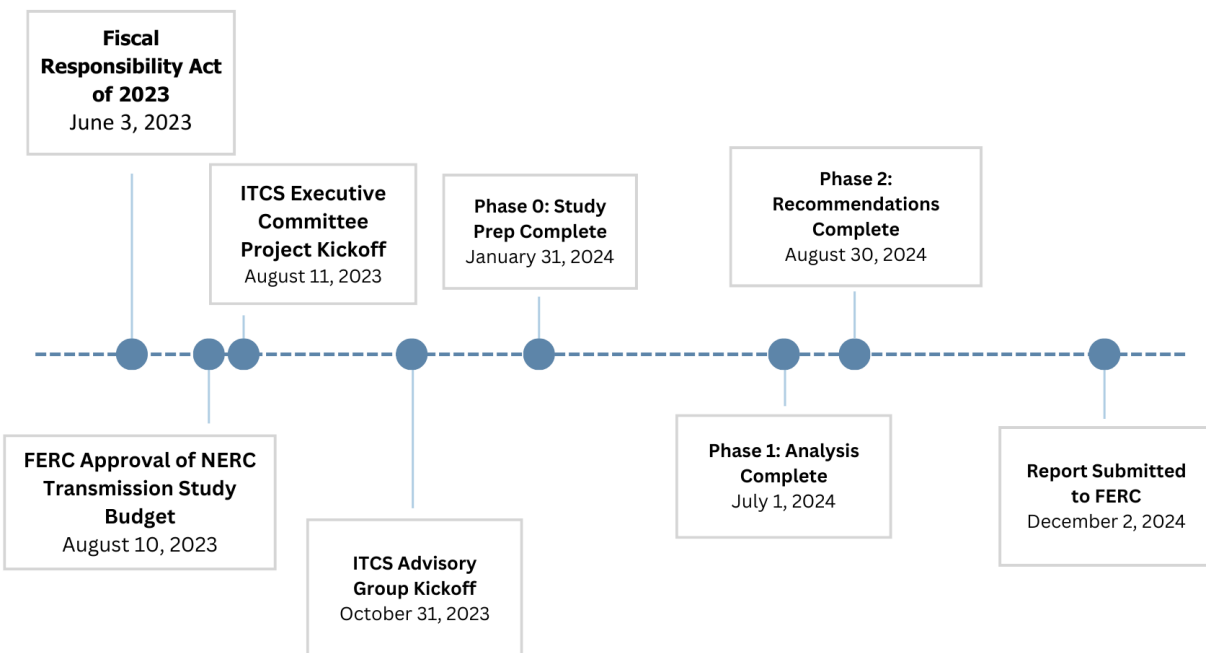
**Fiscal Responsibility Act of 2023**
June 3, 2023

**FERC Approval of NERC Transmission Study Budget**
August 10, 2023

**ITCS Executive Committee Project Kickoff**
August 11, 2023

**ITCS Advisory Group Kickoff**
October 31, 2023

**Phase 0: Study Prep Complete**
January 31, 2024

**Phase 1: Analysis Complete**
July 1, 2024

**Phase 2: Recommendations Complete**
August 30, 2024

**Report Submitted to FERC**
December 2, 2024